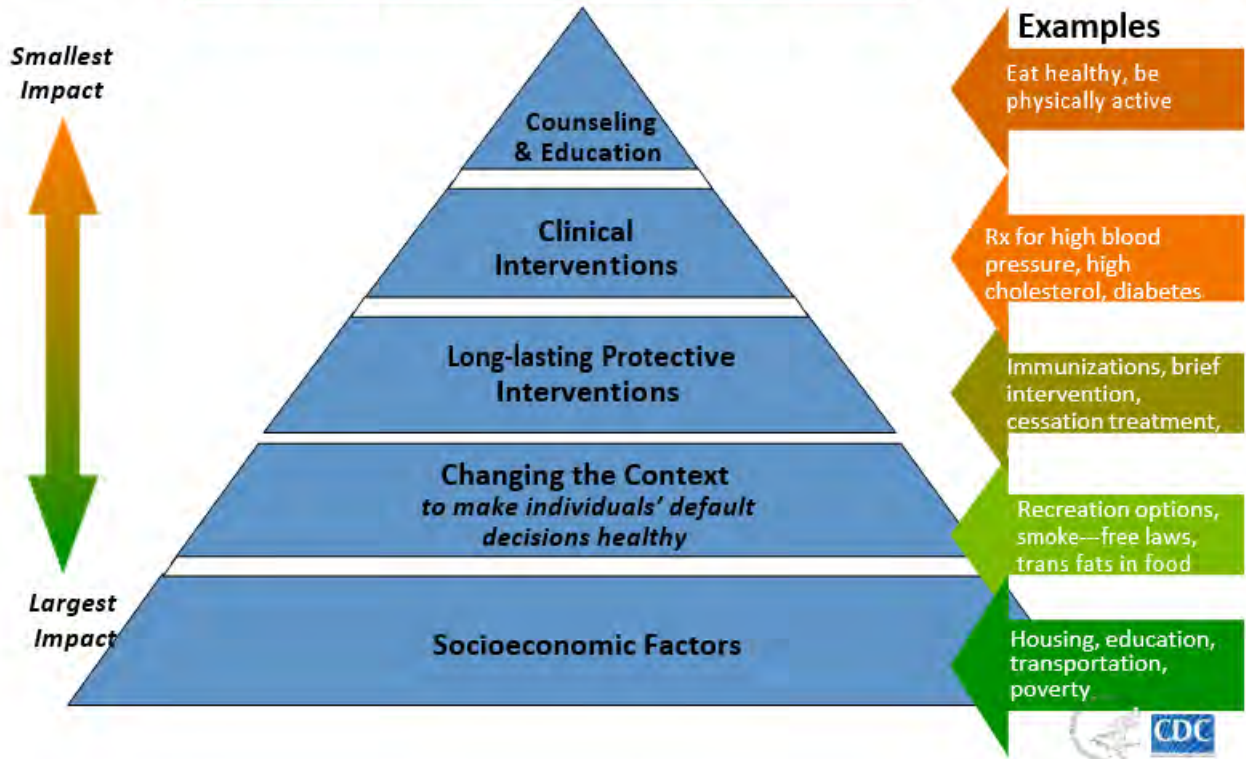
Smallest Impact

Largest Impact

Counseling & Education

Clinical Interventions

Long-lasting Protective Interventions

Changing the Context
to make individuals' default decisions healthy

Socioeconomic Factors

Examples

Eat healthy, be physically active

Rx for high blood pressure, high cholesterol, diabetes

Immunizations, brief intervention, cessation treatment,

Recreation options, smoke---free laws, trans fats in food

Housing, education, transportation, poverty

CDC